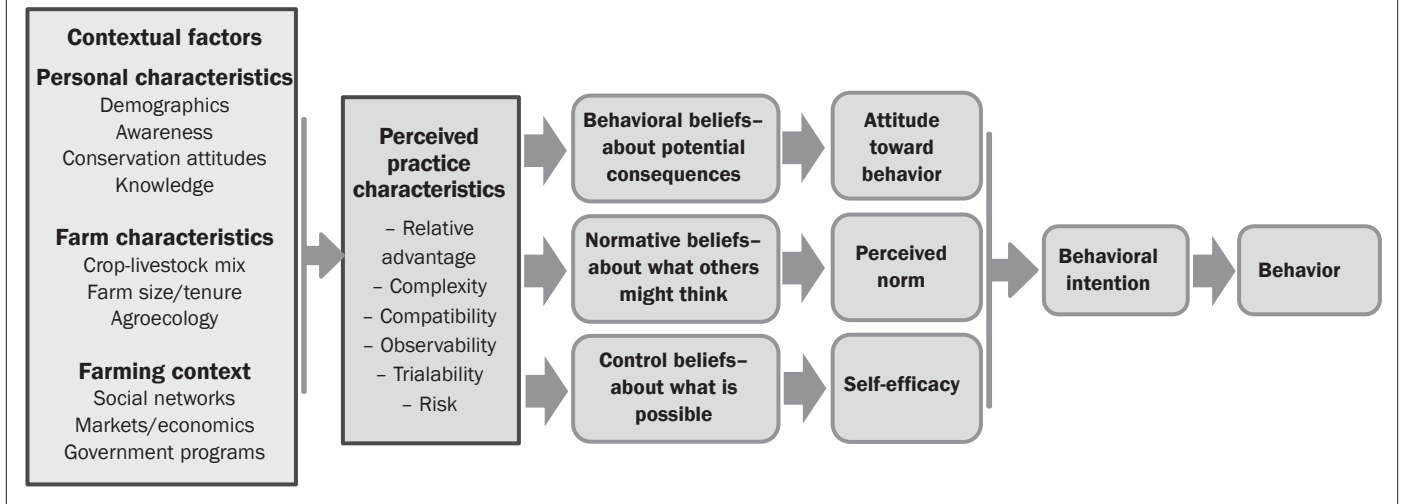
Contextual factors

Personal characteristics
Demographics
Awareness
Conservation attitudes
Knowledge

Farm characteristics
Crop-livestock mix
Farm size/tenure
Agroecology

Farming context
Social networks
Markets/economics
Government programs

Perceived practice characteristics
– Relative advantage
– Complexity
– Compatibility
– Observability
– Trialability
– Risk

Behavioral beliefs– about potential consequences

Normative beliefs– about what others might think

Control beliefs– about what is possible

Attitude toward behavior

Perceived norm

Self-efficacy

Behavioral intention

Behavior